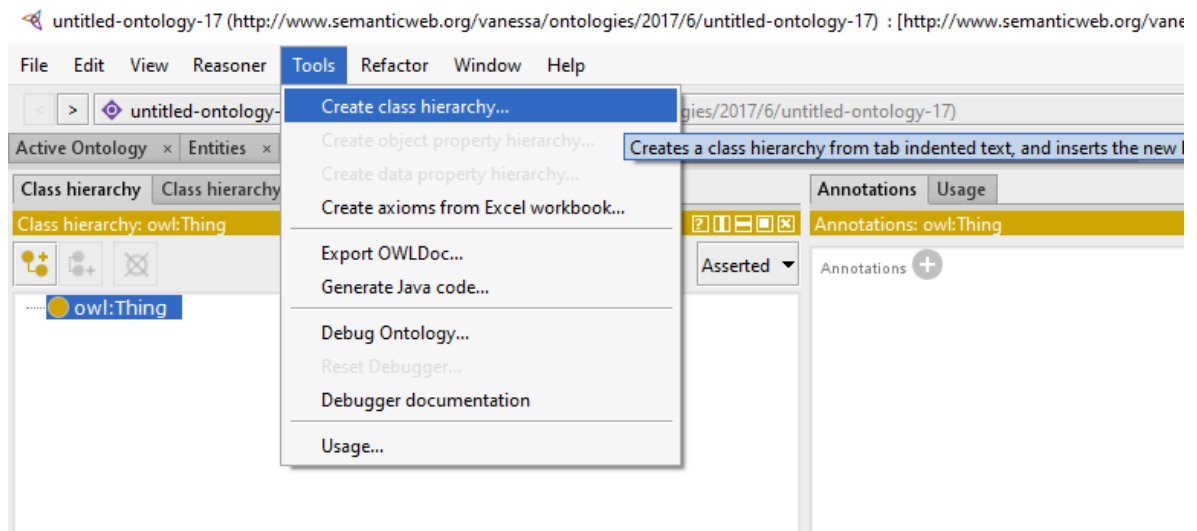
untitled-ontology-17 (http://www.semanticweb.org/vanessa/ontologies/2017/6/untitled-ontology-17) : [http://www.semanticweb.org/vane

File Edit View Reasoner Tools Refactor Window Help

< > untitled-ontology-
gies/2017/6/untitled-ontology-17)

Active Ontology × Entities ×

Class hierarchy Class hierarchy

Class hierarchy: owl:Thing

owl:Thing

Create class hierarchy...
Create object property hierarchy...
Create data property hierarchy...
Create axioms from Excel workbook...
Export OWLDoc...
Generate Java code...
Debug Ontology...
Reset Debugger...
Debugger documentation
Usage...

Creates a class hierarchy from tab indented text, and inserts the new l

Asserted

Annotations Usage

Annotations: owl:Thing

Annotations